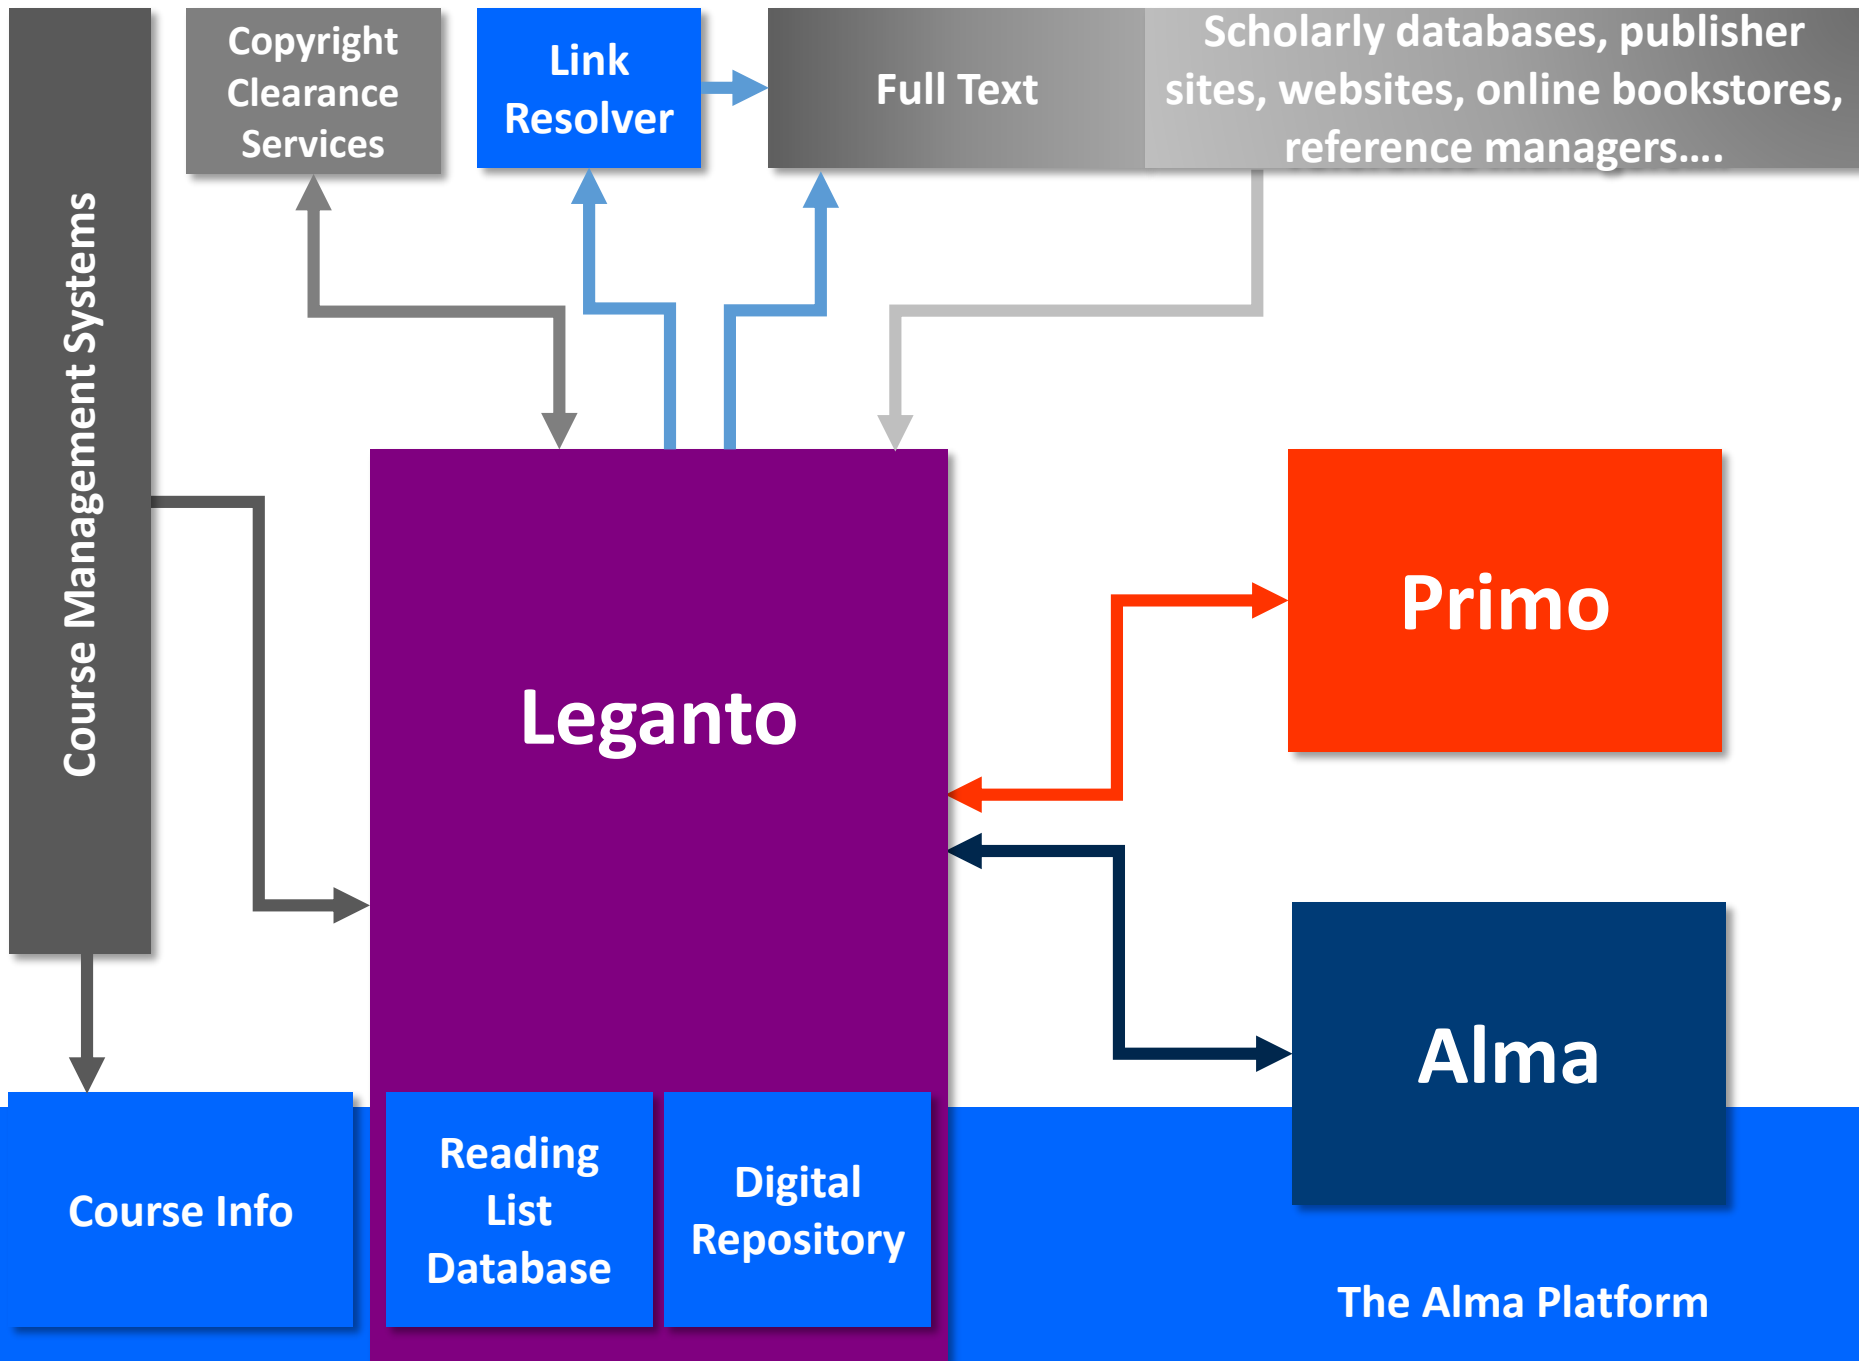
Course Management Systems

Copyright Clearance Services

Link Resolver

Full Text

Scholarly databases, publisher sites, websites, online bookstores, reference managers….

Leganto

Primo

Alma

Course Info

Reading List Database

Digital Repository

The Alma Platform